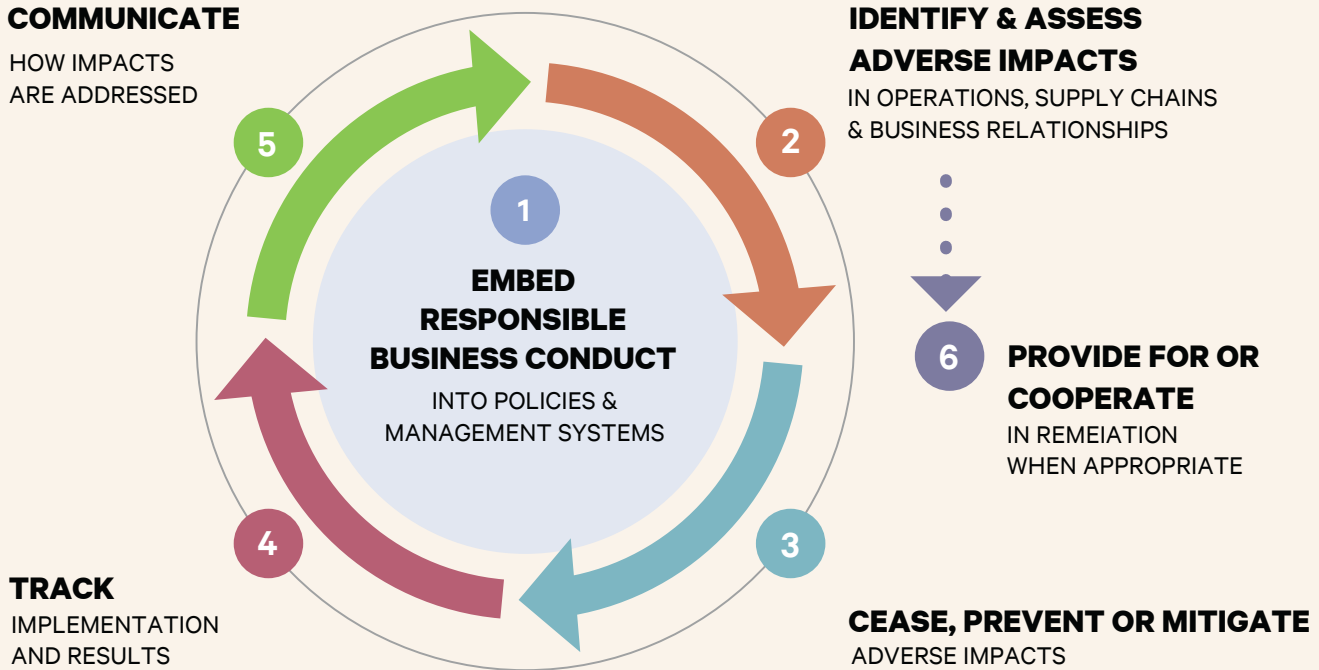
COMMUNICATE
HOW IMPACTS ARE ADDRESSED

5

IDENTIFY & ASSESS ADVERSE IMPACTS
IN OPERATIONS, SUPPLY CHAINS & BUSINESS RELATIONSHIPS

2

1

EMBED RESPONSIBLE BUSINESS CONDUCT
INTO POLICIES & MANAGEMENT SYSTEMS

6

PROVIDE FOR OR COOPERATE
IN REMEIATION WHEN APPROPRIATE

4

3

TRACK
IMPLEMENTATION AND RESULTS

CEASE, PREVENT OR MITIGATE
ADVERSE IMPACTS